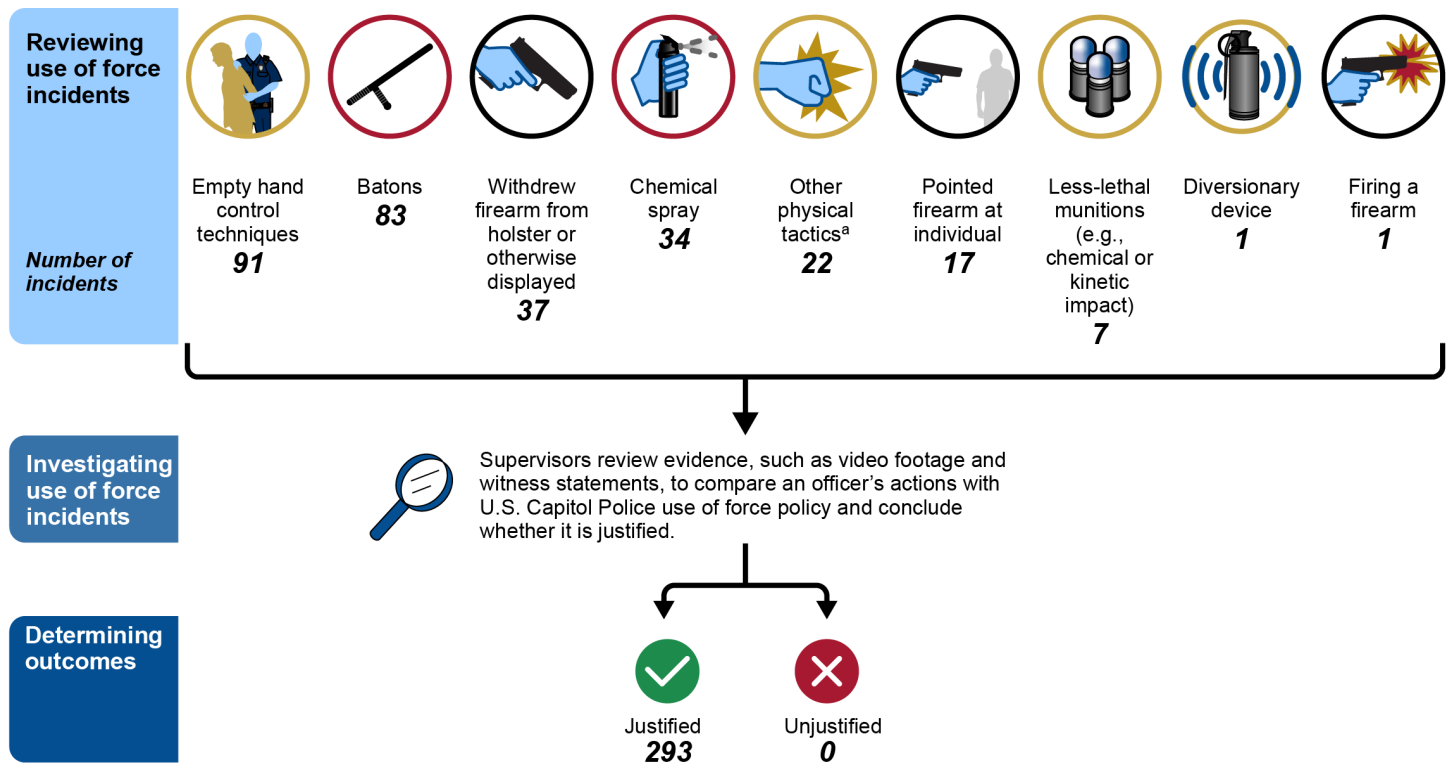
Reviewing use of force incidents

Number of incidents

Empty hand control techniques
91

Batons
83

Withdrew firearm from holster or otherwise displayed
37

Chemical spray
34

Other physical tactics$^a$
22

Pointed firearm at individual
17

Less-lethal munitions (e.g., chemical or kinetic impact)
7

Diversionary device
1

Firing a firearm
1

Investigating use of force incidents

Supervisors review evidence, such as video footage and witness statements, to compare an officer's actions with U.S. Capitol Police use of force policy and conclude whether it is justified.

Determining outcomes

Justified
293

Unjustified
0